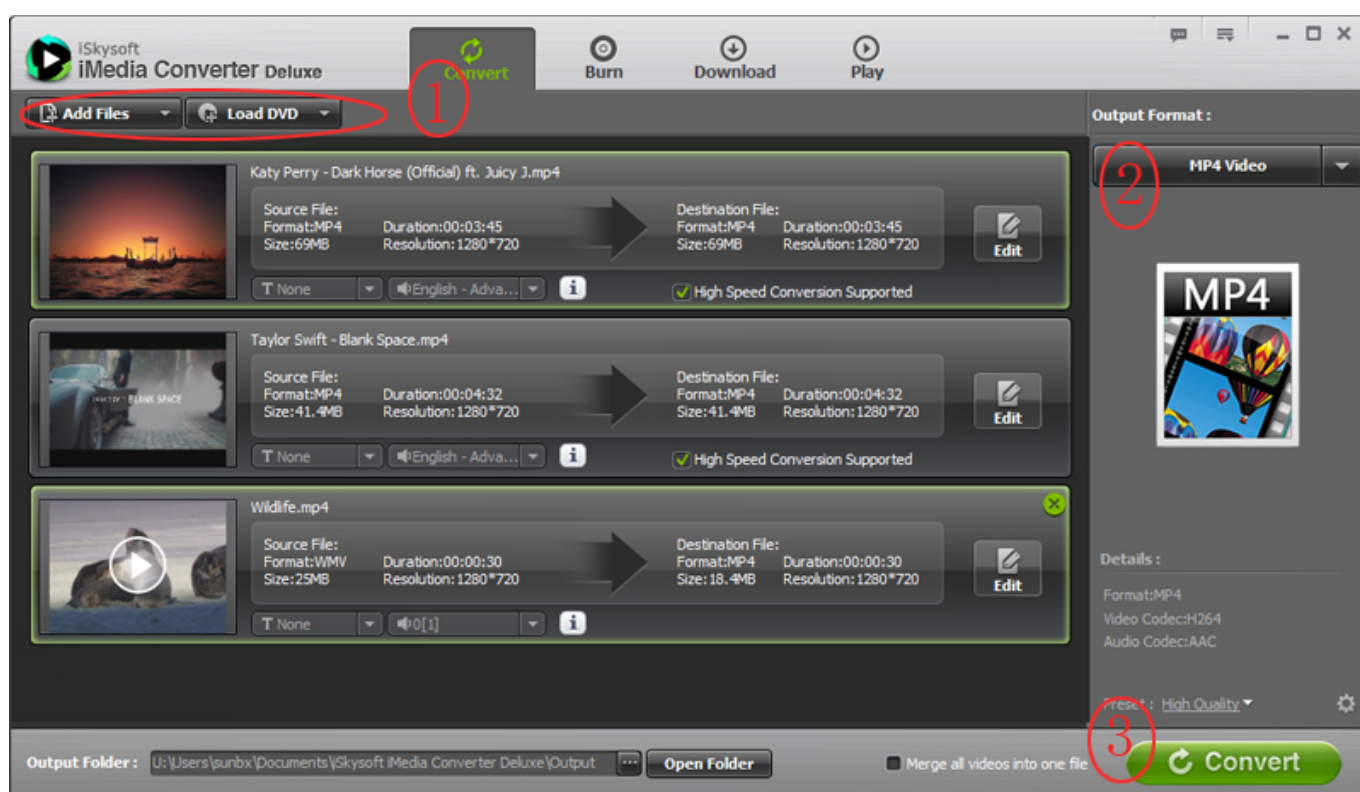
iSkysoft
iMedia Converter Deluxe

Convert
Burn
Download
Play

Add Files
Load DVD
①

Output Format :
MP4 Video
②

Katy Perry - Dark Horse (Official) ft. Juicy J.mp4
Source File:
Format:MP4 Duration:00:03:45
Size:69MB Resolution:1280*720
Destination File:
Format:MP4 Duration:00:03:45
Size:69MB Resolution:1280*720
Edit
T None
English - Adva...
High Speed Conversion Supported

Taylor Swift - Blank Space.mp4
BLANK SPACE
Source File:
Format:MP4 Duration:00:04:32
Size:41.4MB Resolution:1280*720
Destination File:
Format:MP4 Duration:00:04:32
Size:41.4MB Resolution:1280*720
Edit
T None
English - Adva...
High Speed Conversion Supported

Wildlife.mp4
Source File:
Format:WMV Duration:00:00:30
Size:25MB Resolution:1280*720
Destination File:
Format:MP4 Duration:00:00:30
Size:18.4MB Resolution:1280*720
Edit
T None
0[1]

MP4

Details :
Format:MP4
Video Codec:H264
Audio Codec:AAC

Preset : High Quality
③

Output Folder : U:\Users\sunbx\Documents\iSkysoft iMedia Converter Deluxe\Output
Open Folder
Merge all videos into one file
Convert